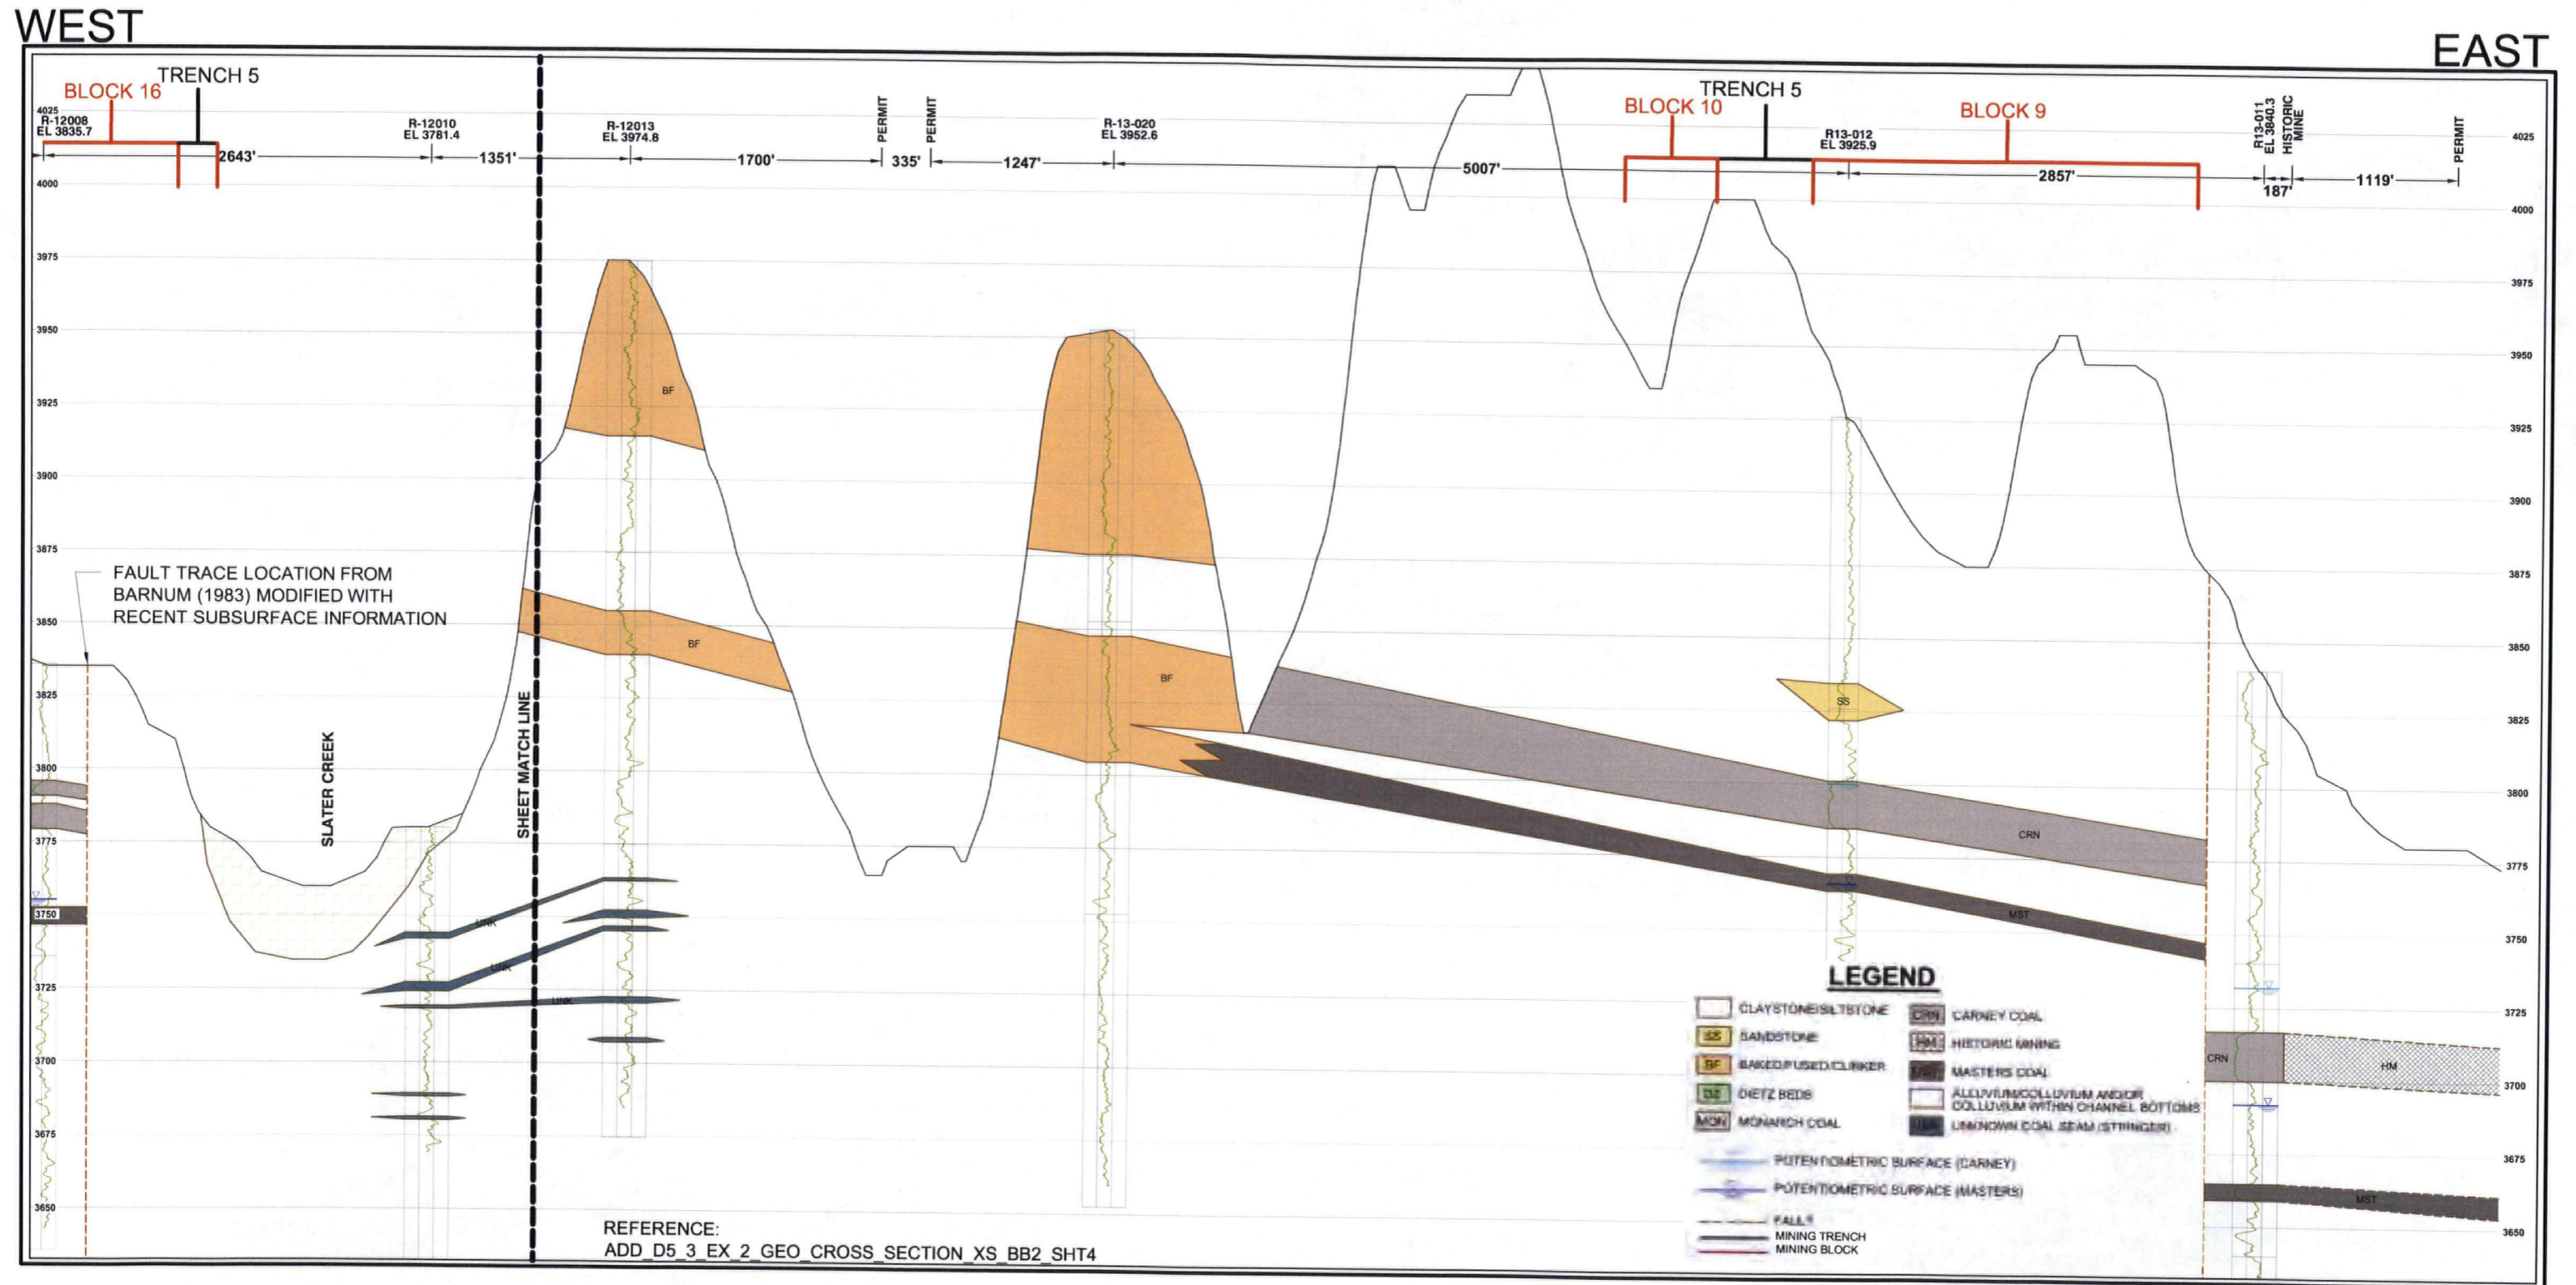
WEST

EAST

BLOCK 16
TRENCH 5
4025
R-12008
EL 3835.7
2643'
R-12010
EL 3781.4
1351'
R-12013
EL 3974.8
1700'
PERMIT
335'
PERMIT
1247'
R-13-020
EL 3952.6
5007'
TRENCH 5
BLOCK 10
BLOCK 9
R13-012
EL 3925.9
2857'
R13-011
EL 3840.3
HISTORIC MINE
187'
1119'
PERMIT

4000
3975
3950
3925
3900
3875
3850
3825
3800
3775
3750
3725
3700
3675
3650

4025
4000
3975
3950
3925
3900
3875
3850
3825
3800
3775
3750
3725
3700
3675
3650

FAULT TRACE LOCATION FROM BARNUM (1983) MODIFIED WITH RECENT SUBSURFACE INFORMATION

SLATER CREEK
SHEET MATCH LINE
BF
BF
BF
UNK
UNK
UNK
SS
CRN
MST
CRN
HM
MST

LEGEND
CLAYSTONE/SILTSTONE
SS SANDSTONE
BF BAKED/FUSED/CLINKER
DZ DIETZ BEDS
MON MONARCH COAL
CRN CARNEY COAL
HM HISTORIC MINING
MASTERS COAL
ALLUVIUM/COLLUVIUM AND/OR COLLUVIUM WITHIN CHANNEL BOTTOMS
UNKNOWN COAL SEAM (STRINGER)
POTENTIOMETRIC SURFACE (CARNEY)
POTENTIOMETRIC SURFACE (MASTERS)
FAULT
MINING TRENCH
MINING BLOCK

REFERENCE:
ADD_D5_3_EX_2_GEO_CROSS_SECTION_XS_BB2_SHT4